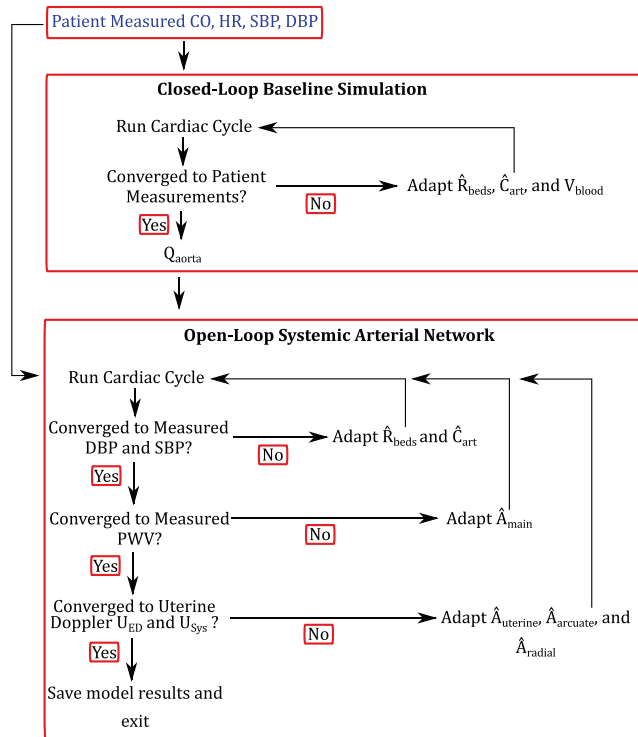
Patient Measured CO, HR, SBP, DBP

Closed-Loop Baseline Simulation

Run Cardiac Cycle

Converged to Patient Measurements?

No

Adapt $\hat{R}_{beds}$, $\hat{C}_{art}$, and $V_{blood}$

Yes

$Q_{aorta}$

Open-Loop Systemic Arterial Network

Run Cardiac Cycle

Converged to Measured DBP and SBP?

No

Adapt $\hat{R}_{beds}$ and $\hat{C}_{art}$

Yes

Converged to Measured PWV?

No

Adapt $\hat{A}_{main}$

Yes

Converged to Uterine Doppler $U_{ED}$ and $U_{Sys}$ ?

No

Adapt $\hat{A}_{uterine}$, $\hat{A}_{arcuate}$, and $\hat{A}_{radial}$

Yes

Save model results and exit